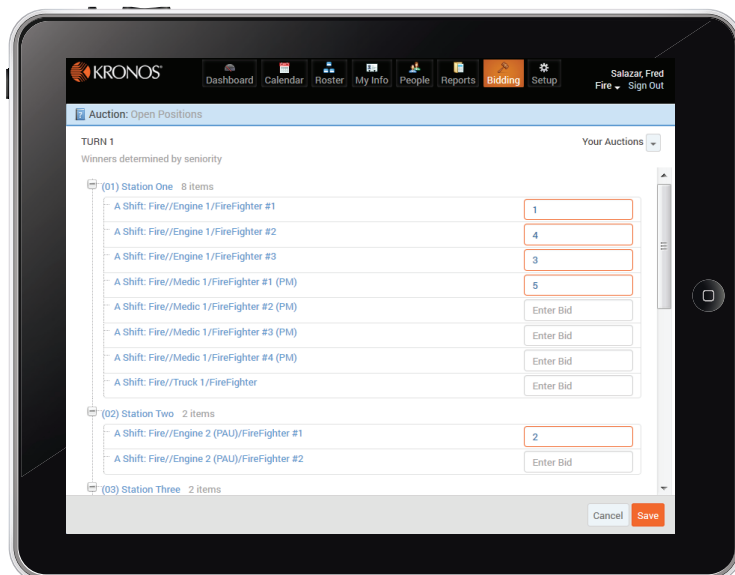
KRONOS

Dashboard Calendar Roster My Info People Reports Bidding Setup

Salazar, Fred
Fire Sign Out

Auction: Open Positions

TURN 1
Winners determined by seniority

Your Auctions

(01) Station One 8 items

A Shift: Fire//Engine 1/FireFighter #1 1

A Shift: Fire//Engine 1/FireFighter #2 4

A Shift: Fire//Engine 1/FireFighter #3 3

A Shift: Fire//Medic 1/FireFighter #1 (PM) 5

A Shift: Fire//Medic 1/FireFighter #2 (PM) Enter Bid

A Shift: Fire//Medic 1/FireFighter #3 (PM) Enter Bid

A Shift: Fire//Medic 1/FireFighter #4 (PM) Enter Bid

A Shift: Fire//Truck 1/FireFighter Enter Bid

(02) Station Two 2 items

A Shift: Fire//Engine 2 (PAU)/FireFighter #1 2

A Shift: Fire//Engine 2 (PAU)/FireFighter #2 Enter Bid

(03) Station Three 2 items

Cancel Save